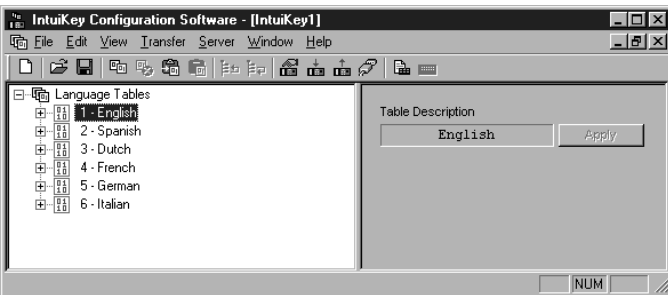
IntuiKey Configuration Software - [IntuiKey1]

File Edit View Transfer Server Window Help

Language Tables
1 - English
2 - Spanish
3 - Dutch
4 - French
5 - German
6 - Italian

Table Description
English
Apply

NUM